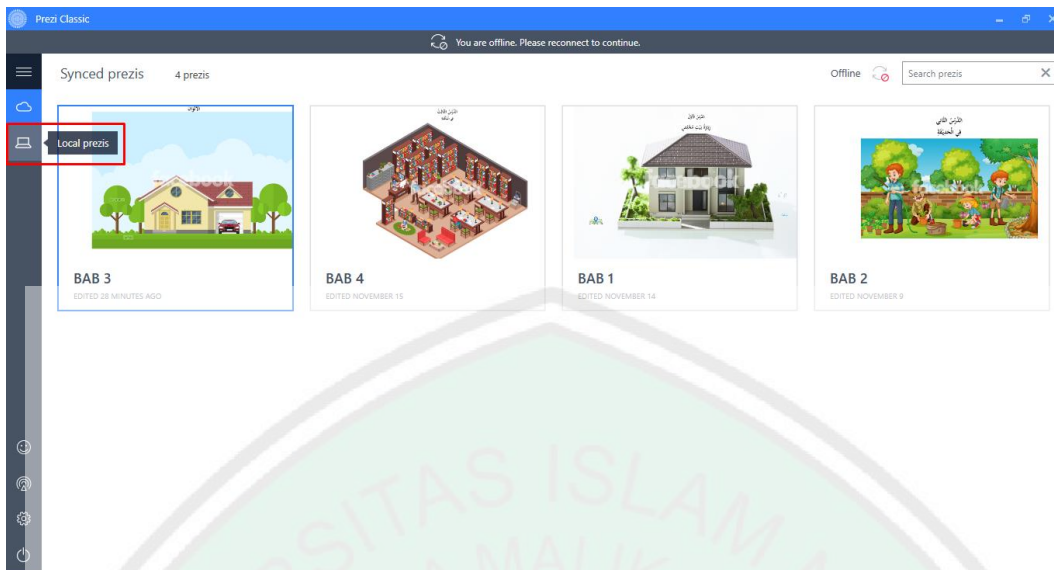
Prezi Classic

You are offline. Please reconnect to continue.

Synced prezis 4 prezis

Offline

Search prezis

Local prezis

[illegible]

BAB 3
EDITED 28 MINUTES AGO

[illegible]

BAB 4
EDITED NOVEMBER 15

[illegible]

BAB 1
EDITED NOVEMBER 14

الدرس الثاني
في الحديقة

BAB 2
EDITED NOVEMBER 9

SITAS ISLAM
MALIK